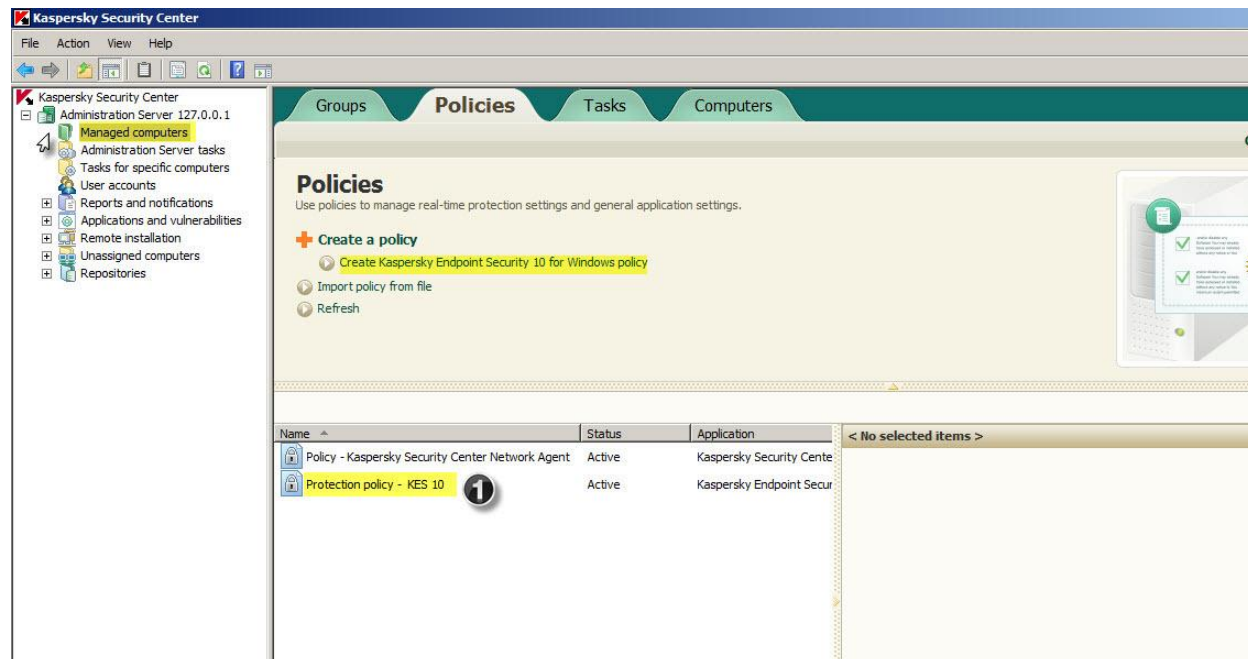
Kaspersky Security Center

File Action View Help

Kaspersky Security Center
Administration Server 127.0.0.1
Managed computers
Administration Server tasks
Tasks for specific computers
User accounts
Reports and notifications
Applications and vulnerabilities
Remote installation
Unassigned computers
Repositories

Groups Policies Tasks Computers

Policies
Use policies to manage real-time protection settings and general application settings.

Create a policy
Create Kaspersky Endpoint Security 10 for Windows policy
Import policy from file
Refresh

| Name | Status | Application |
|---|---|---|
| Policy - Kaspersky Security Center Network Agent | Active | Kaspersky Security Cente |
| Protection policy - KES 10 | Active | Kaspersky Endpoint Secur |

1

< No selected items >